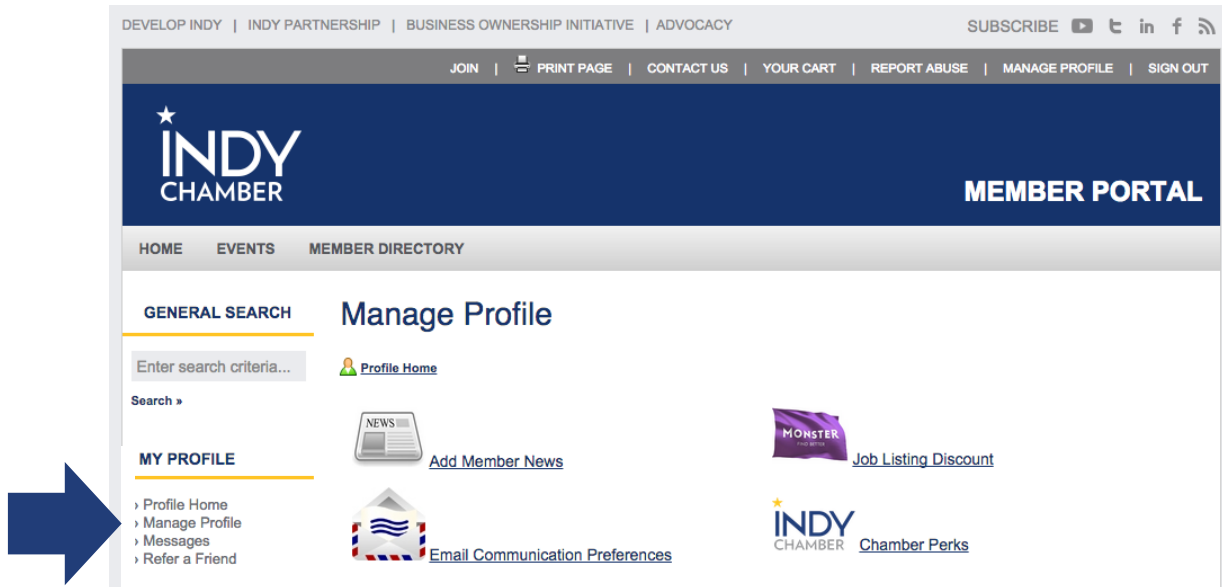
DEVELOP INDY | INDY PARTNERSHIP | BUSINESS OWNERSHIP INITIATIVE | ADVOCACY

SUBSCRIBE

JOIN | PRINT PAGE | CONTACT US | YOUR CART | REPORT ABUSE | MANAGE PROFILE | SIGN OUT

INDY CHAMBER

MEMBER PORTAL

HOME EVENTS MEMBER DIRECTORY

GENERAL SEARCH

Enter search criteria...

Search »

MY PROFILE

› Profile Home
› Manage Profile
› Messages
› Refer a Friend

Manage Profile

Profile Home

NEWS

Add Member News

MONSTER

Job Listing Discount

Email Communication Preferences

INDY CHAMBER

Chamber Perks